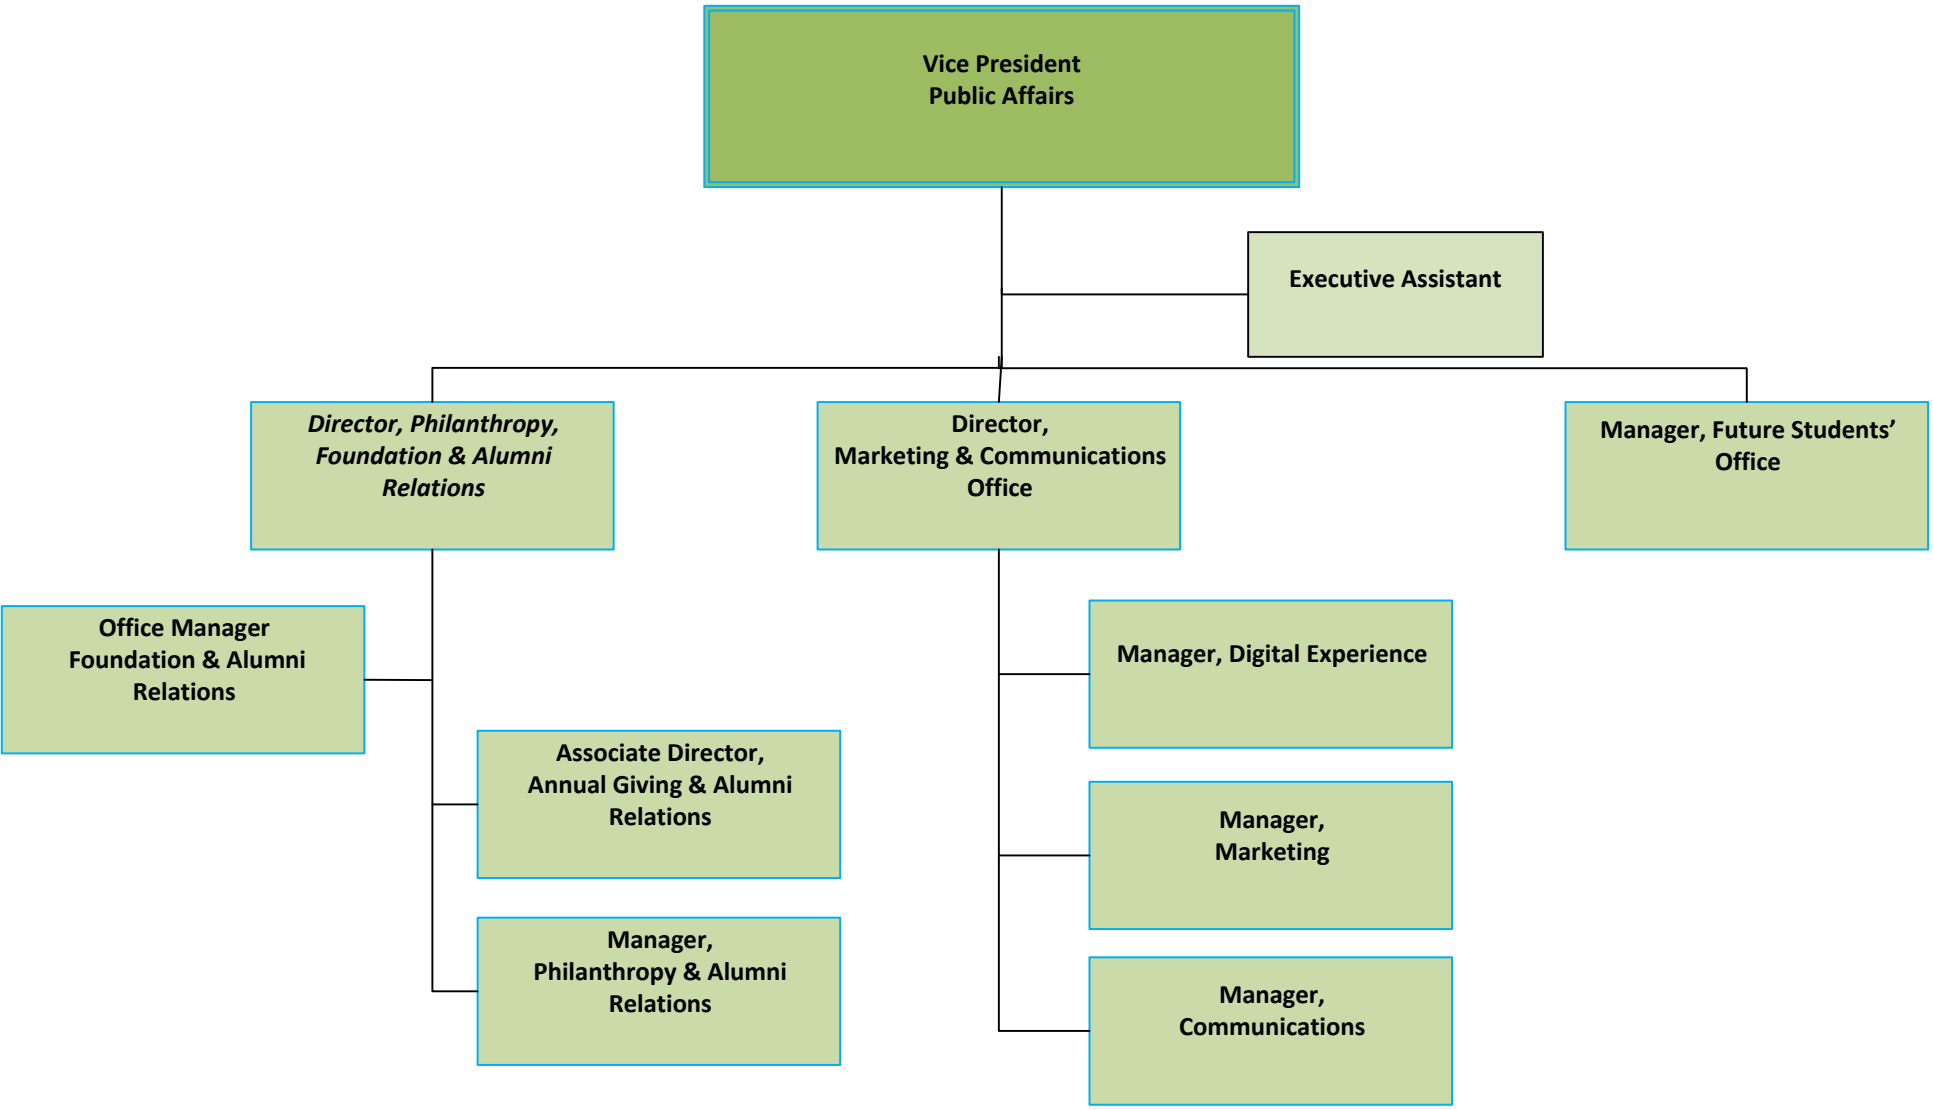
Vice President
Public Affairs

Executive Assistant

Director, Philanthropy, Foundation & Alumni Relations

Director, Marketing & Communications Office

Manager, Future Students' Office

Office Manager Foundation & Alumni Relations

Associate Director, Annual Giving & Alumni Relations

Manager, Philanthropy & Alumni Relations

Manager, Digital Experience

Manager, Marketing

Manager, Communications